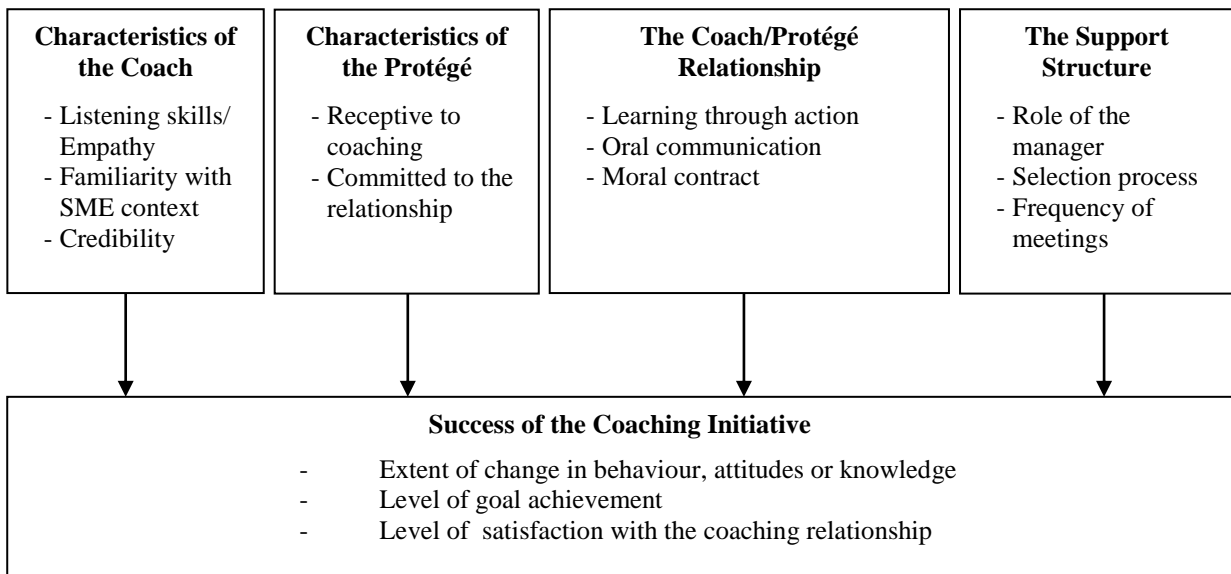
**Characteristics of the Coach**

- Listening skills/ Empathy
- Familiarity with SME context
- Credibility

**Characteristics of the Protégé**

- Receptive to coaching
- Committed to the relationship

**The Coach/Protégé Relationship**

- Learning through action
- Oral communication
- Moral contract

**The Support Structure**

- Role of the manager
- Selection process
- Frequency of meetings

**Success of the Coaching Initiative**

- Extent of change in behaviour, attitudes or knowledge
- Level of goal achievement
- Level of satisfaction with the coaching relationship